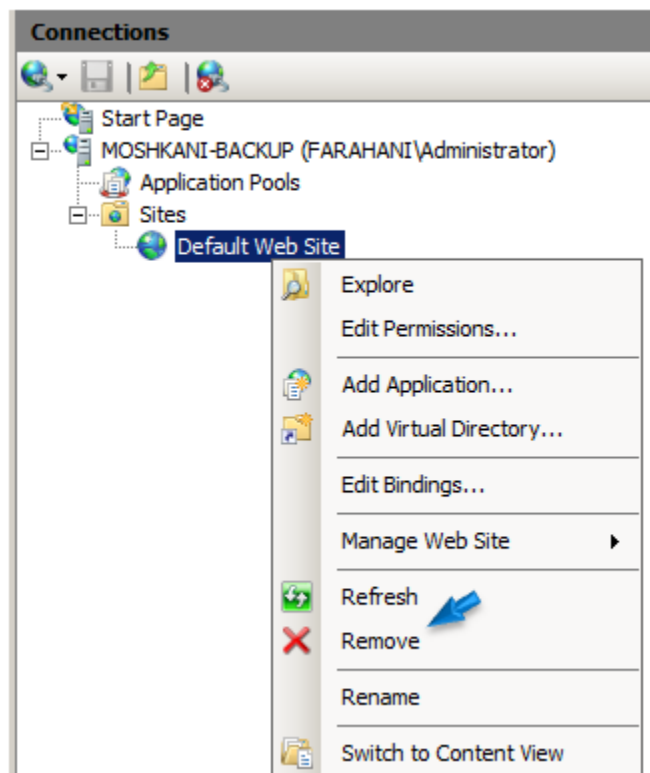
Connections

Start Page
MOSHKANI-BACKUP (FARAHANI\Administrator)
Application Pools
Sites
Default Web Site

Explore
Edit Permissions...
Add Application...
Add Virtual Directory...
Edit Bindings...
Manage Web Site
Refresh
Remove
Rename
Switch to Content View